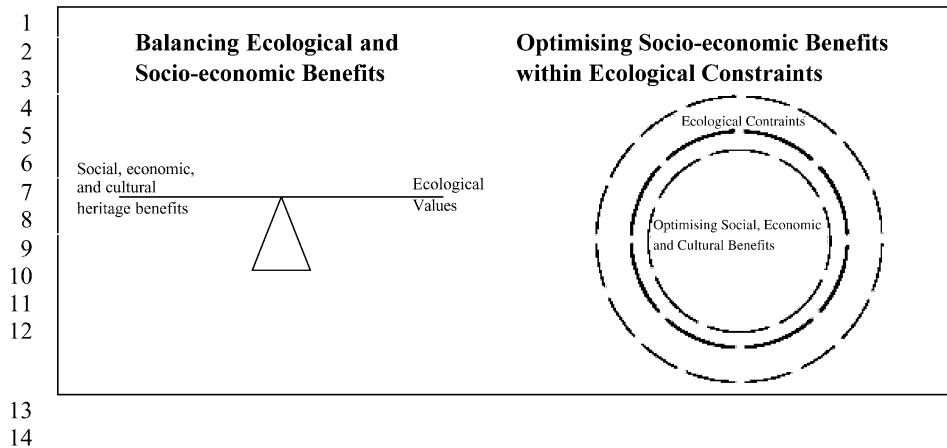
1
2
3
4
5
6
7
8
9
10
11
12

Balancing Ecological and Socio-economic Benefits

Social, economic, and cultural heritage benefits

Ecological Values

Optimising Socio-economic Benefits within Ecological Constraints

Ecological Contraints

Optimising Social, Economic and Cultural Benefits

13
14